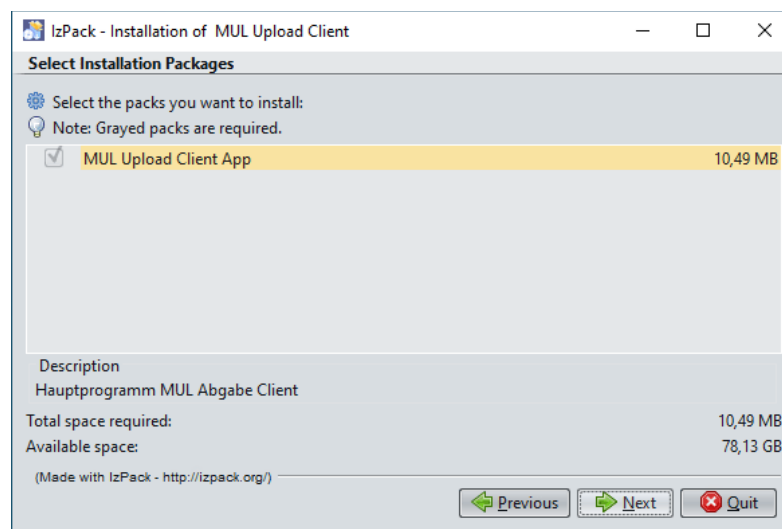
IzPack - Installation of  MUL Upload Client

Select Installation Packages

Select the packs you want to install:
Note: Grayed packs are required.

| MUL Upload Client App | 10,49 MB |
|---|---|

Description
Hauptprogramm MUL Abgabe Client

Total space required: 10,49 MB
Available space: 78,13 GB

(Made with IzPack - http://izpack.org/)

Previous
Next
Quit